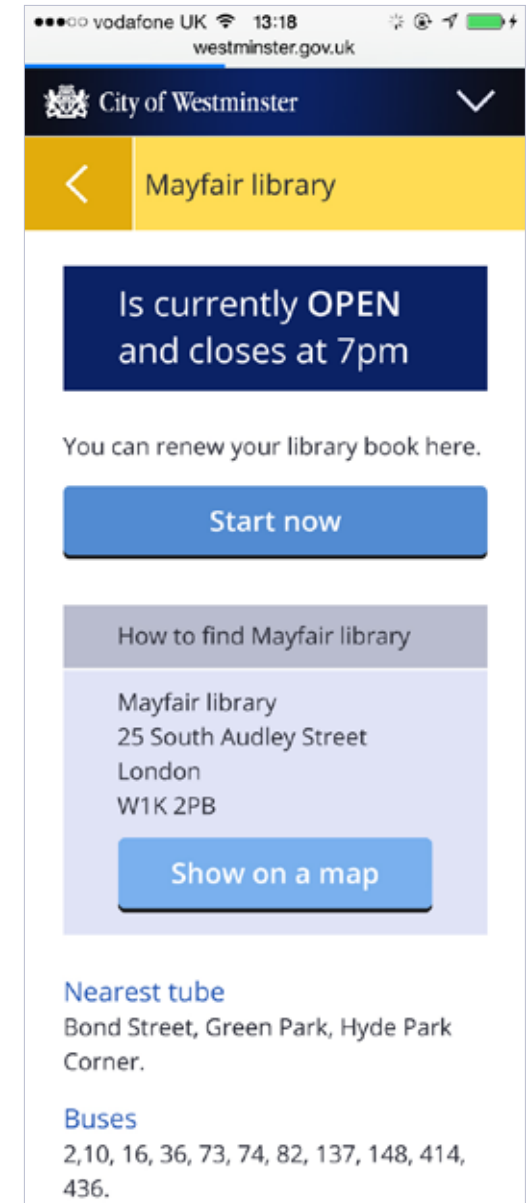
●●●○○ vodafone UK 13:18
westminster.gov.uk

City of Westminster

Mayfair library

Is currently OPEN and closes at 7pm

You can renew your library book here.

Start now

How to find Mayfair library

Mayfair library
25 South Audley Street
London
W1K 2PB

Show on a map

Nearest tube
Bond Street, Green Park, Hyde Park Corner.

Buses
2,10, 16, 36, 73, 74, 82, 137, 148, 414, 436.